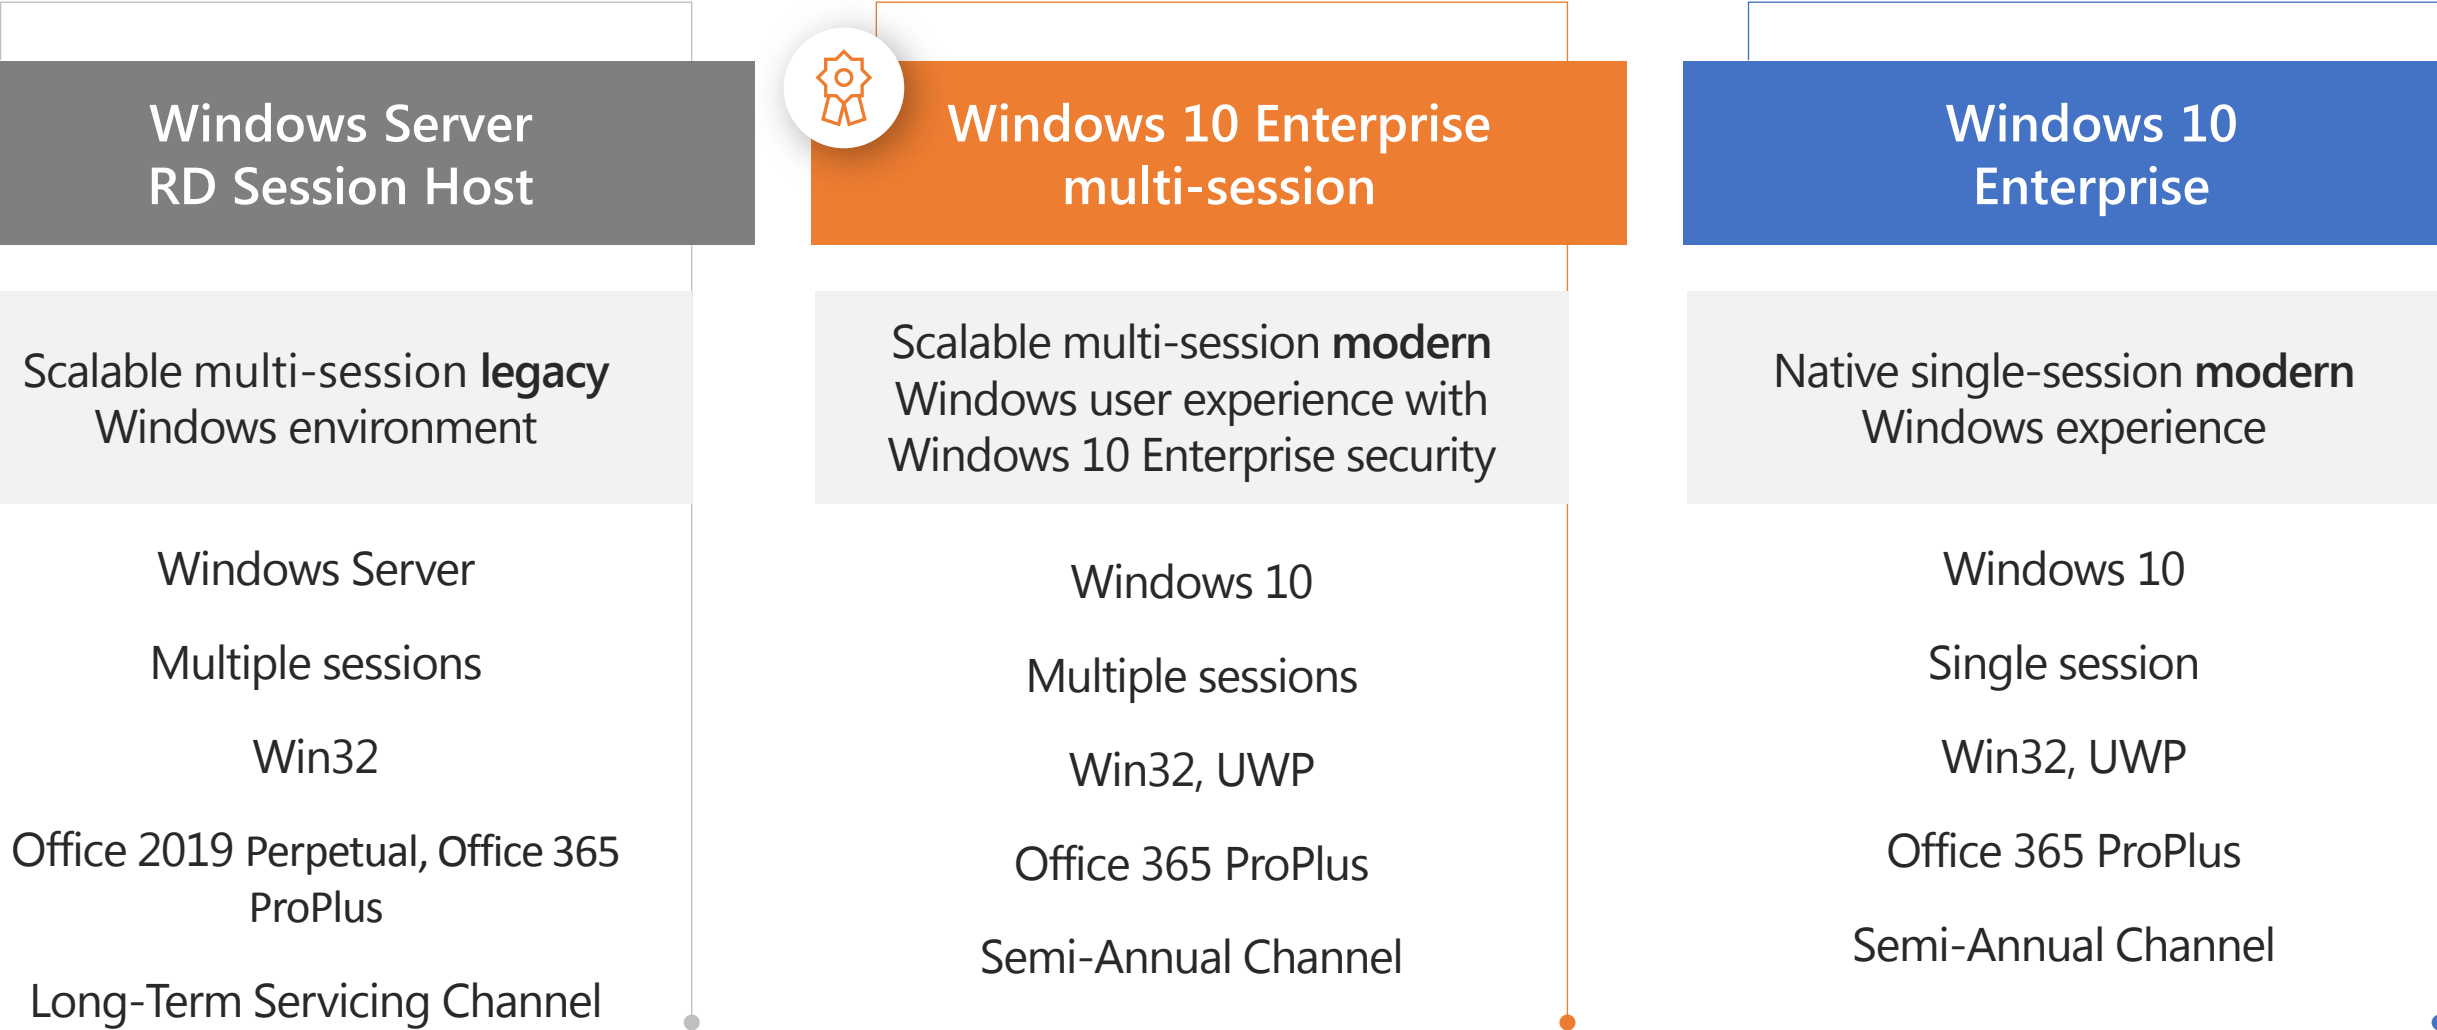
Windows Server RD Session Host

Scalable multi-session **legacy** Windows environment

Windows Server

Multiple sessions

Win32

Office 2019 Perpetual, Office 365 ProPlus

Long-Term Servicing Channel

Windows 10 Enterprise multi-session

Scalable multi-session **modern** Windows user experience with Windows 10 Enterprise security

Windows 10

Multiple sessions

Win32, UWP

Office 365 ProPlus

Semi-Annual Channel

Windows 10 Enterprise

Native single-session **modern** Windows experience

Windows 10

Single session

Win32, UWP

Office 365 ProPlus

Semi-Annual Channel